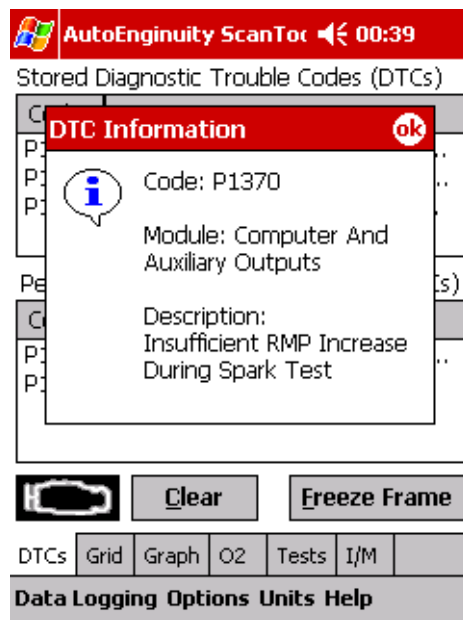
AutoEnginuity ScanToc 00:39

Stored Diagnostic Trouble Codes (DTCs)

Co
P1
P1
P1

DTC Information ok

Code: P1370

Module: Computer And Auxiliary Outputs

Description: Insufficient RMP Increase During Spark Test

Pe (s)
C
P1
P1

Clear Freeze Frame

DTCs Grid Graph O2 Tests I/M

Data Logging Options Units Help